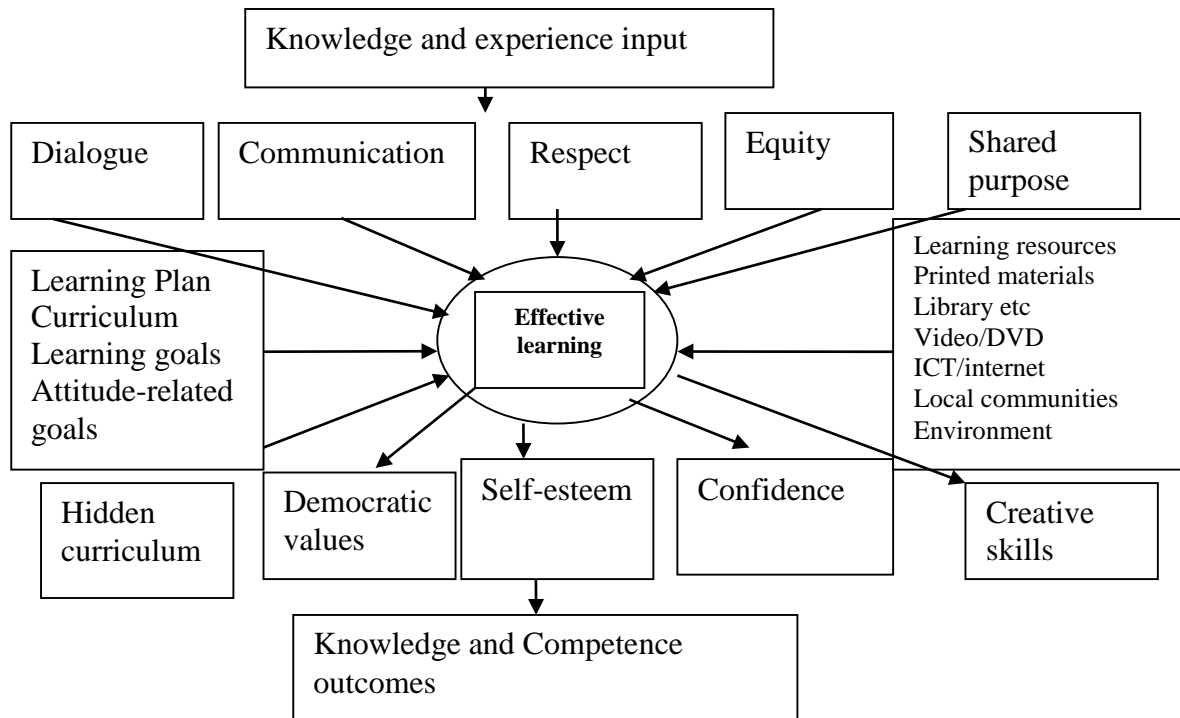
Knowledge and experience input

Dialogue

Communication

Respect

Equity

Shared purpose

Learning Plan
Curriculum
Learning goals
Attitude-related goals

Effective learning

Learning resources
Printed materials
Library etc
Video/DVD
ICT/internet
Local communities
Environment

Hidden curriculum

Democratic values

Self-esteem

Confidence

Creative skills

Knowledge and Competence outcomes